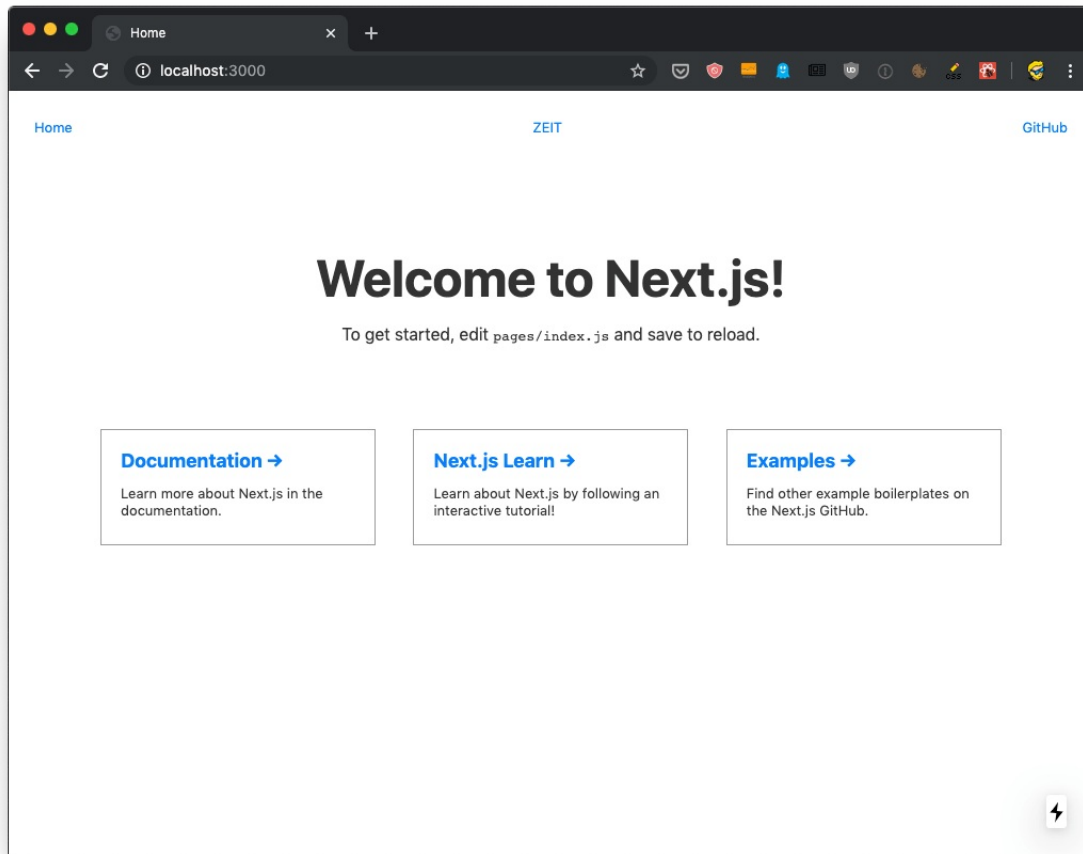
Home

localhost:3000

Home

ZEIT

GitHub

Welcome to Next.js!

To get started, edit pages/index.js and save to reload.

Documentation →

Learn more about Next.js in the documentation.

Next.js Learn →

Learn about Next.js by following an interactive tutorial!

Examples →

Find other example boilerplates on the Next.js GitHub.